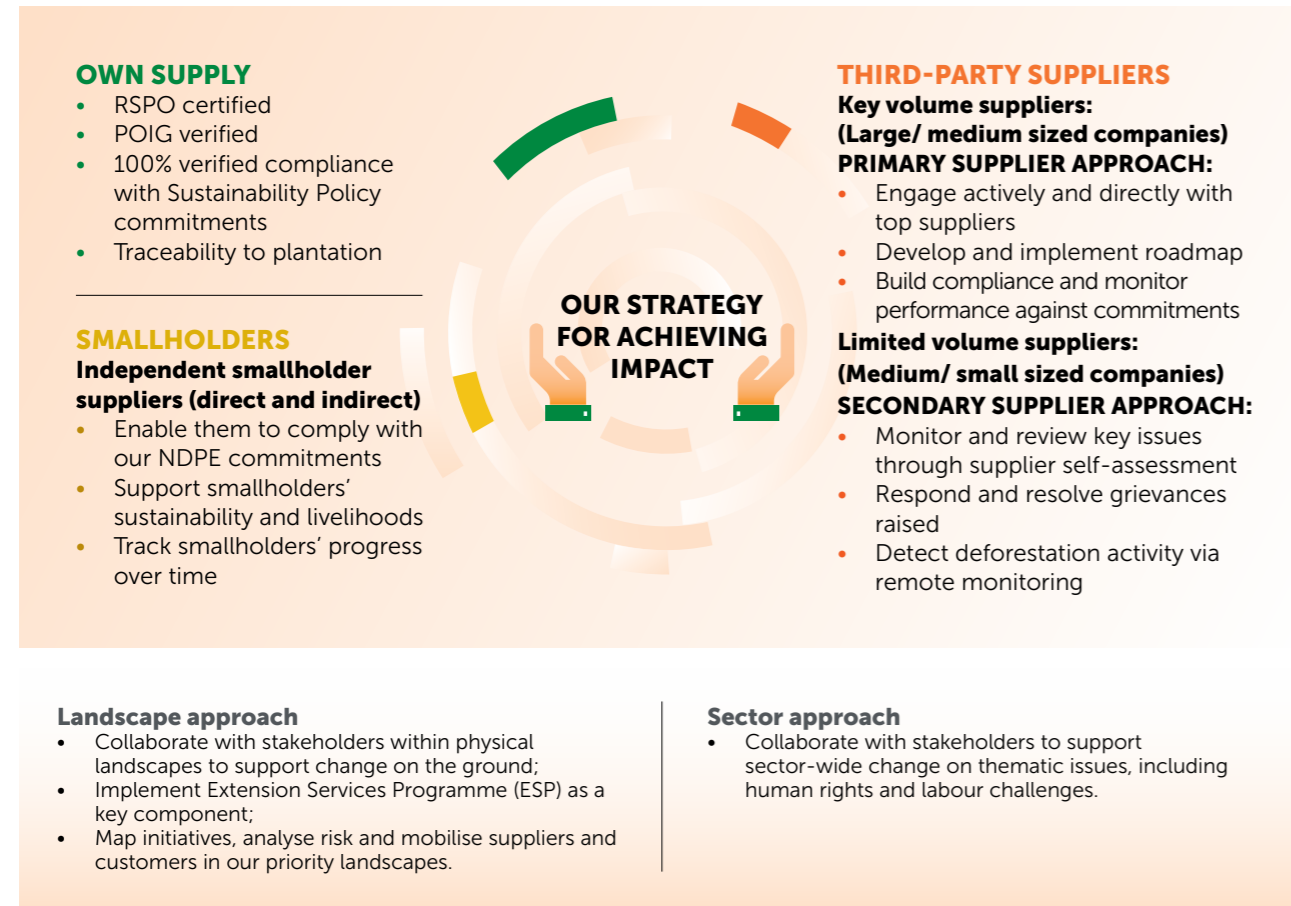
OWN SUPPLY
• RSPO certified
• POIG verified
• 100% verified compliance with Sustainability Policy commitments
• Traceability to plantation

SMALLHOLDERS
Independent smallholder suppliers (direct and indirect)
• Enable them to comply with our NDPE commitments
• Support smallholders' sustainability and livelihoods
• Track smallholders' progress over time

OUR STRATEGY FOR ACHIEVING IMPACT

THIRD-PARTY SUPPLIERS
Key volume suppliers:
(Large/ medium sized companies)
PRIMARY SUPPLIER APPROACH:
• Engage actively and directly with top suppliers
• Develop and implement roadmap
• Build compliance and monitor performance against commitments
Limited volume suppliers:
(Medium/ small sized companies)
SECONDARY SUPPLIER APPROACH:
• Monitor and review key issues through supplier self-assessment
• Respond and resolve grievances raised
• Detect deforestation activity via remote monitoring

Landscape approach
• Collaborate with stakeholders within physical landscapes to support change on the ground;
• Implement Extension Services Programme (ESP) as a key component;
• Map initiatives, analyse risk and mobilise suppliers and customers in our priority landscapes.

Sector approach
• Collaborate with stakeholders to support sector-wide change on thematic issues, including human rights and labour challenges.